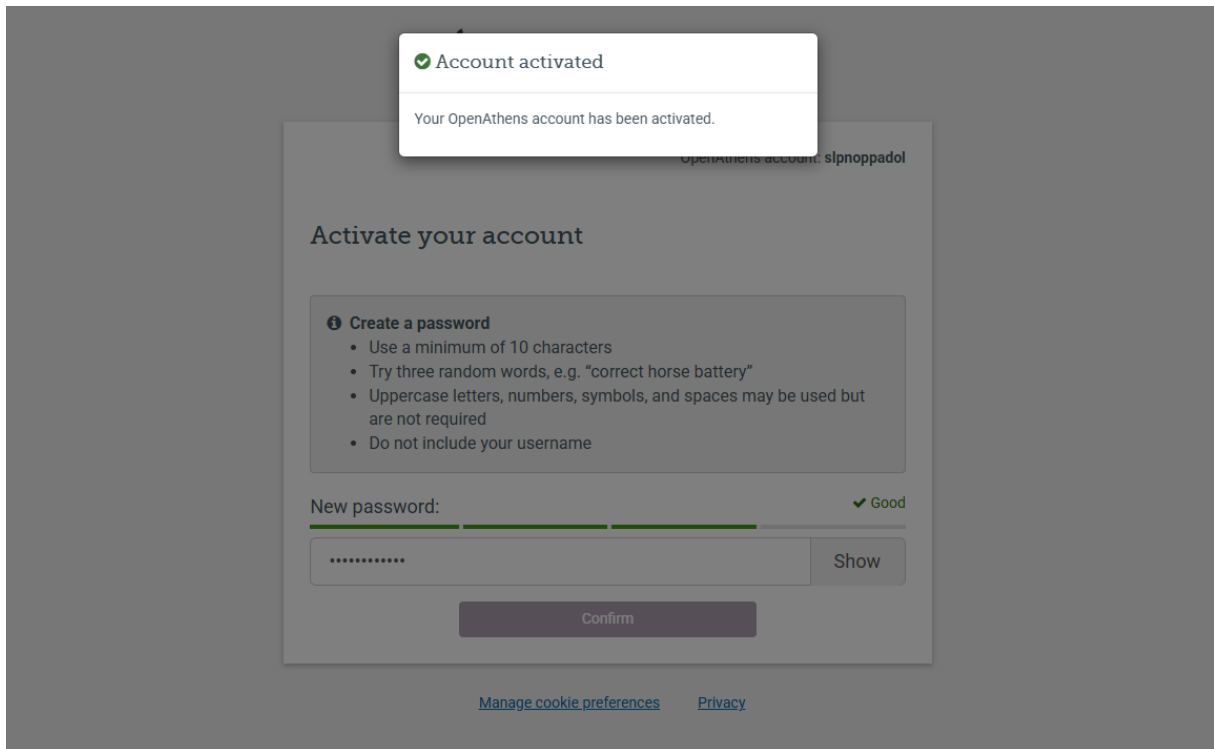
Account activated

Your OpenAthens account has been activated.

OpenAthens account: slpnoppadol

Activate your account

Create a password
- Use a minimum of 10 characters
- Try three random words, e.g. "correct horse battery"
- Uppercase letters, numbers, symbols, and spaces may be used but are not required
- Do not include your username

New password:

Good

••••••••••••

Show

Confirm

Manage cookie preferences

Privacy